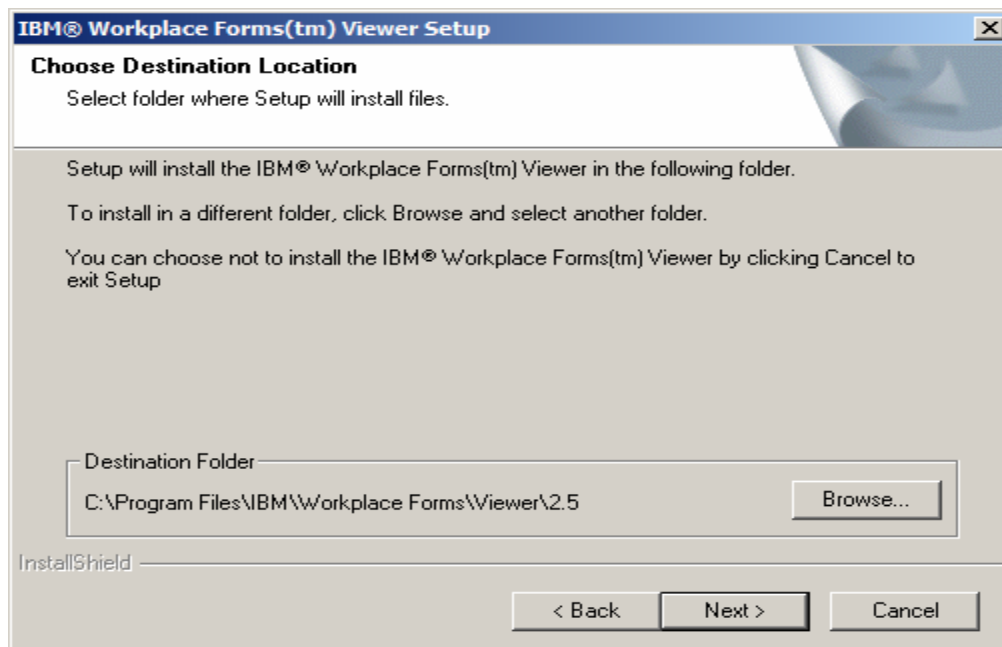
IBM® Workplace Forms(tm) Viewer Setup

X

Choose Destination Location

Select folder where Setup will install files.

Setup will install the IBM® Workplace Forms(tm) Viewer in the following folder.

To install in a different folder, click Browse and select another folder.

You can choose not to install the IBM® Workplace Forms(tm) Viewer by clicking Cancel to exit Setup

Destination Folder

C:\Program Files\IBM\Workplace Forms\Viewer\2.5

Browse...

InstallShield

< Back

Next >

Cancel